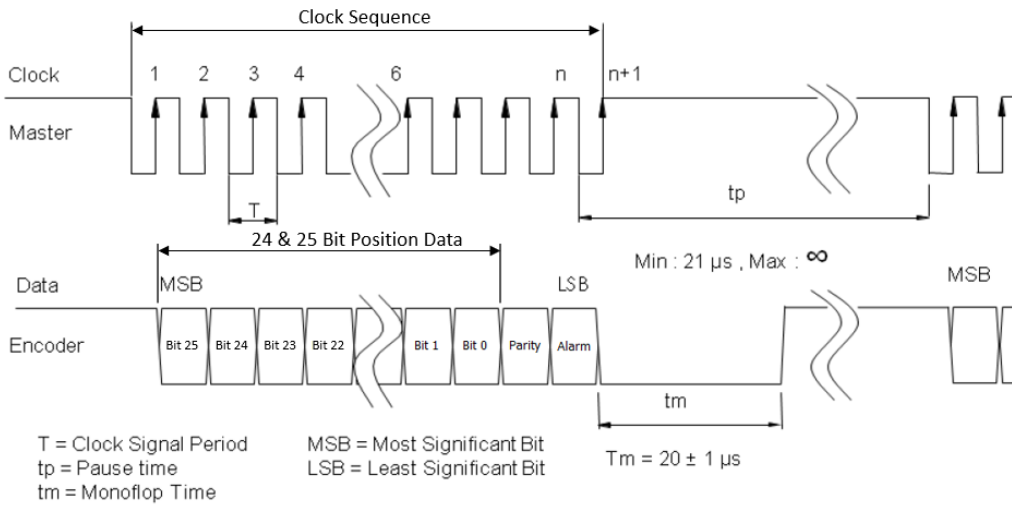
Clock Sequence

Clock
Master

1 2 3 4 6 n n+1

T

tp

24 & 25 Bit Position Data

Min : 21 μs , Max : $\infty$

Data
Encoder

MSB

LSB

MSB

Bit 25 Bit 24 Bit 23 Bit 22 Bit 1 Bit 0 Parity Alarm

tm

T = Clock Signal Period
tp = Pause time
tm = Monoflop Time

MSB = Most Significant Bit
LSB = Least Significant Bit

Tm = 20 ± 1 μs